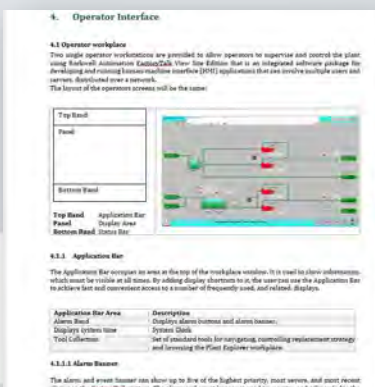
4. Operator Interface

4.1 Operator workplace

Two single operator workstations are provided to allow operators to supervise and control the plant using Rockwell Automation FactoryTalk View Site Edition that is an integrated software package for developing and running human-machine interface (HMI) applications that can involve multiple users and servers, distributed over a network.
The layout of the operator screens will be the same:

Top Band

Panel

Bottom Band

| | |
|---|---|
| Top Band | Application Bar |
| Panel | Display Area |
| Bottom Band | Status Bar |

4.1.1 Application Bar

The Application Bar occupies an area at the top of the workplace window. It is used to show information which must be visible at all times. By adding display shortcuts to it, the user can use the Application Bar to achieve fast and convenient access to a number of frequently used, and related, displays.

| Application Bar Area | Description |
|---|---|
| Alarm Band | Displays alarm buttons and alarm banner. |
| Displays system time | System Clock |
| Tool Collection | Set of standard tools for navigating, controlling replacement strategy and browsing the Plant Explorer workplace. |

4.1.1.1 Alarm Banner

The alarm and event banner can show up to five of the highest priority, most severe, and most recent